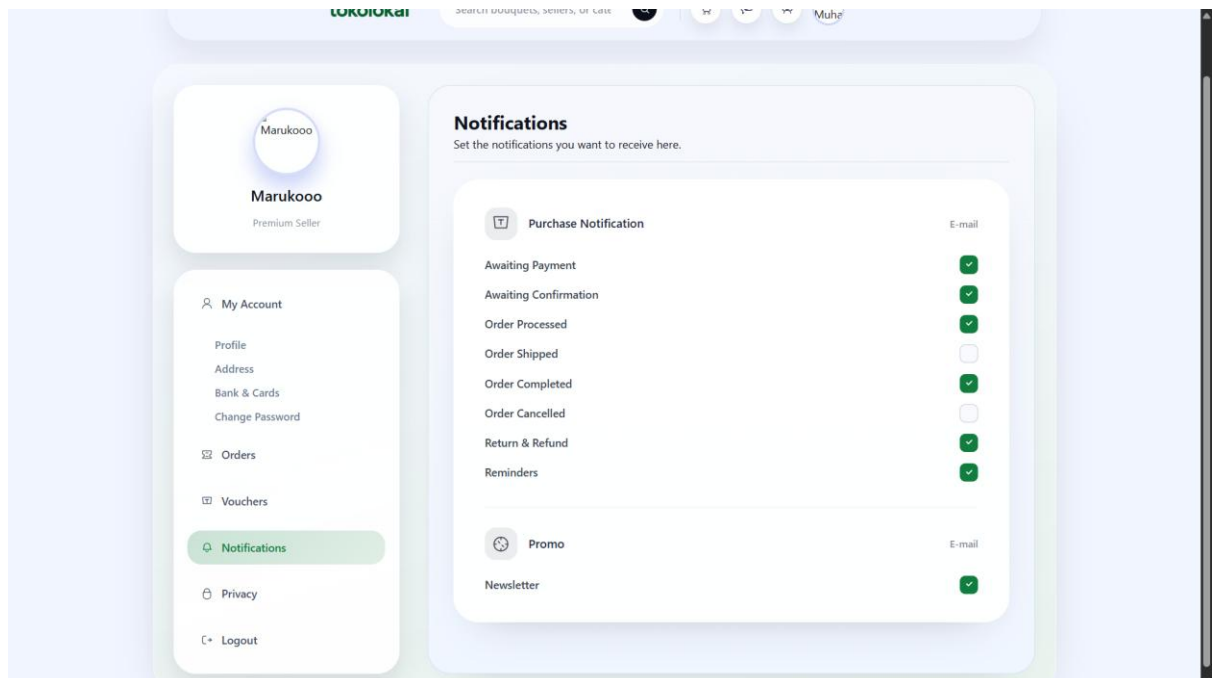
tokolokal

Search bouquets, sellers, or cate

Muha

Marukooo

Marukooo

Premium Seller

My Account

Profile
Address
Bank & Cards
Change Password

Orders

Vouchers

Notifications

Privacy

Logout

Notifications

Set the notifications you want to receive here.

Purchase Notification

E-mail

Awaiting Payment

Awaiting Confirmation

Order Processed

Order Shipped

Order Completed

Order Cancelled

Return & Refund

Reminders

Promo

E-mail

Newsletter